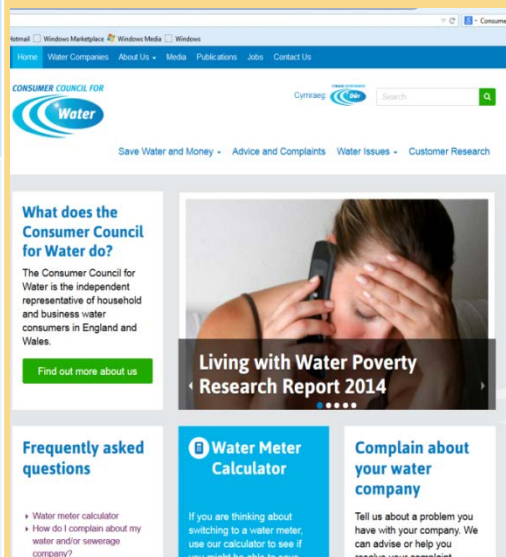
Consume

Hotmail Windows Marketplace Windows Media Windows

Home Water Companies About Us Media Publications Jobs Contact Us

CONSUMER COUNCIL FOR Water

Cymraeg Dŵr

Search

Save Water and Money Advice and Complaints Water Issues Customer Research

What does the Consumer Council for Water do?

The Consumer Council for Water is the independent representative of household and business water consumers in England and Wales.

Find out more about us

Living with Water Poverty Research Report 2014

Frequently asked questions

Water meter calculator
How do I complain about my water and/or sewerage company?

Water Meter Calculator

If you are thinking about switching to a water meter, use our calculator to see if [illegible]

Complain about your water company

Tell us about a problem you have with your company. We can advise or help you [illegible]